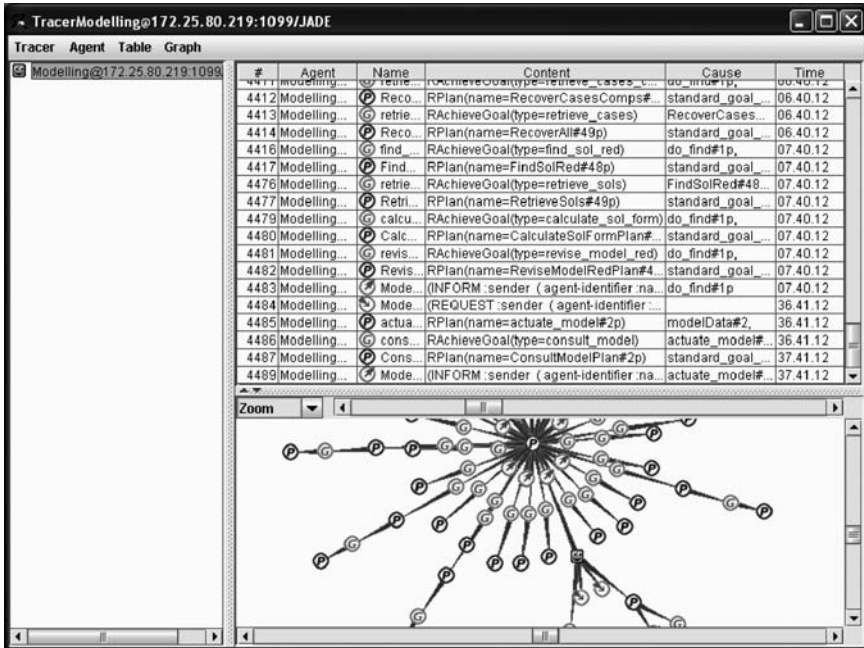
TracerModelling@172.25.80.219:1099/JADE

Tracer Agent Table Graph

Modelling@172.25.80.219:1099

| # | Agent | Name | Content | Cause | Time |
|---|---|---|---|---|---|
| 4411 | Modelling... | retrie... | RAchieveGoal(type=retrieve_cases_c... | do_find#1p, | 06.40.12 |
| 4412 | Modelling... | Reco... | RPlan(name=RecoverCasesComps#... | standard_goal_... | 06.40.12 |
| 4413 | Modelling... | retrie... | RAchieveGoal(type=retrieve_cases) | RecoverCases... | 06.40.12 |
| 4414 | Modelling... | Reco... | RPlan(name=RecoverAll#49p) | standard_goal_... | 06.40.12 |
| 4416 | Modelling... | find_... | RAchieveGoal(type=find_sol_red) | do_find#1p, | 07.40.12 |
| 4417 | Modelling... | Find... | RPlan(name=FindSolRed#48p) | standard_goal_... | 07.40.12 |
| 4476 | Modelling... | retrie... | RAchieveGoal(type=retrieve_sols) | FindSolRed#48... | 07.40.12 |
| 4477 | Modelling... | Retri... | RPlan(name=RetrieveSols#49p) | standard_goal_... | 07.40.12 |
| 4479 | Modelling... | calcu... | RAchieveGoal(type=calculate_sol_form) | do_find#1p, | 07.40.12 |
| 4480 | Modelling... | Calc... | RPlan(name=CalculateSolFormPlan#... | standard_goal_... | 07.40.12 |
| 4481 | Modelling... | revis... | RAchieveGoal(type=revise_model_red) | do_find#1p, | 07.40.12 |
| 4482 | Modelling... | Revis... | RPlan(name=ReviseModelRedPlan#4... | standard_goal_... | 07.40.12 |
| 4483 | Modelling... | Mode... | (INFORM :sender ( agent-identifier :na... | do_find#1p | 07.40.12 |
| 4484 | Modelling... | Mode... | (REQUEST :sender ( agent-identifier :... | | 36.41.12 |
| 4485 | Modelling... | actua... | RPlan(name=actuate_model#2p) | modelData#2, | 36.41.12 |
| 4486 | Modelling... | cons... | RAchieveGoal(type=consult_model) | actuate_model#... | 36.41.12 |
| 4487 | Modelling... | Cons... | RPlan(name=ConsultModelPlan#2p) | standard_goal_... | 37.41.12 |
| 4489 | Modelling... | Mode... | (INFORM :sender ( agent-identifier :na... | actuate_model#... | 37.41.12 |

Zoom